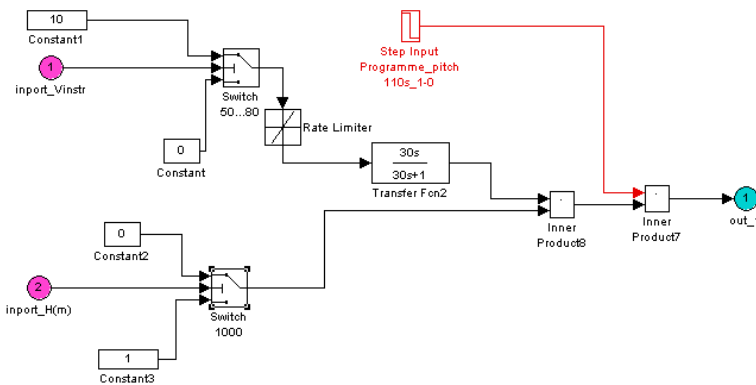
10

Constant1

1

inport_Vinstr

Switch
50...80

0

Constant

Rate Limiter

Step Input
Programme_pitch
110s_1-0

$\frac{30s}{30s+1}$

Transfer Fcn2

Inner
Product8

Inner
Product7

1

out_

0

Constant2

2

inport_H(m)

Switch
1000

1

Constant3